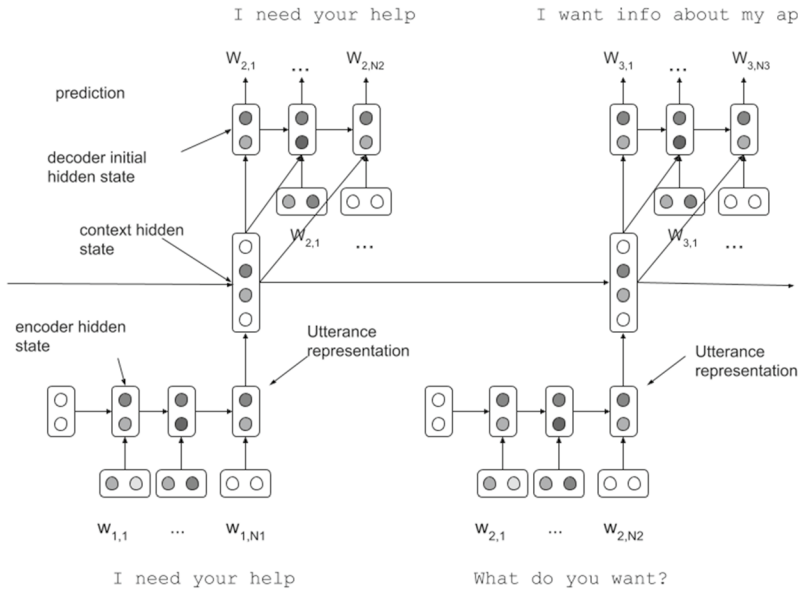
I need your help

I want info about my ap

$W_{2,1}$ ... $W_{2,N2}$

$W_{3,1}$ ... $W_{3,N3}$

prediction

decoder initial hidden state

context hidden state

$W_{2,1}$ ...

$W_{3,1}$ ...

encoder hidden state

Utterance representation

Utterance representation

$w_{1,1}$ ... $w_{1,N1}$

$w_{2,1}$ ... $w_{2,N2}$

I need your help

What do you want?